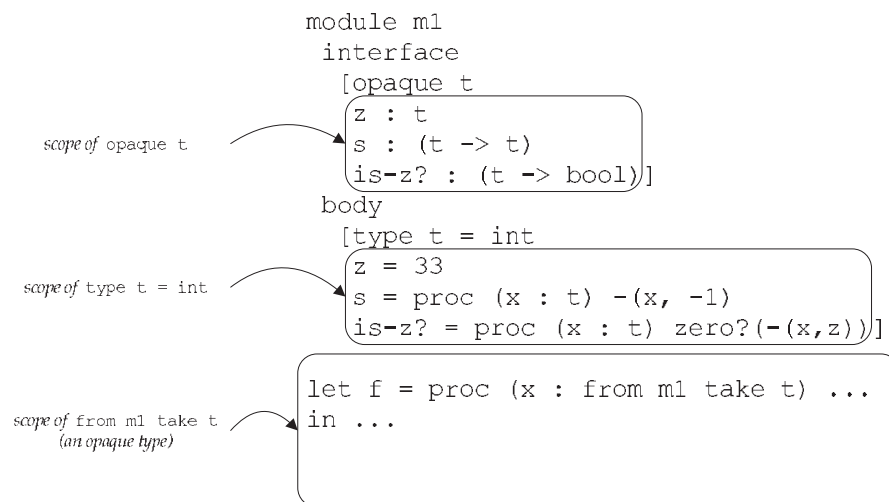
module m1
 interface
  [opaque t
  z : t
  s : (t -> t)
  is-z? : (t -> bool)]
 body
  [type t = int
  z = 33
  s = proc (x : t) -(x, -1)
  is-z? = proc (x : t) zero?(-(x,z))]

scope of opaque t

scope of type t = int

let f = proc (x : from m1 take t) ...
in ...

scope of from m1 take t (an opaque type)